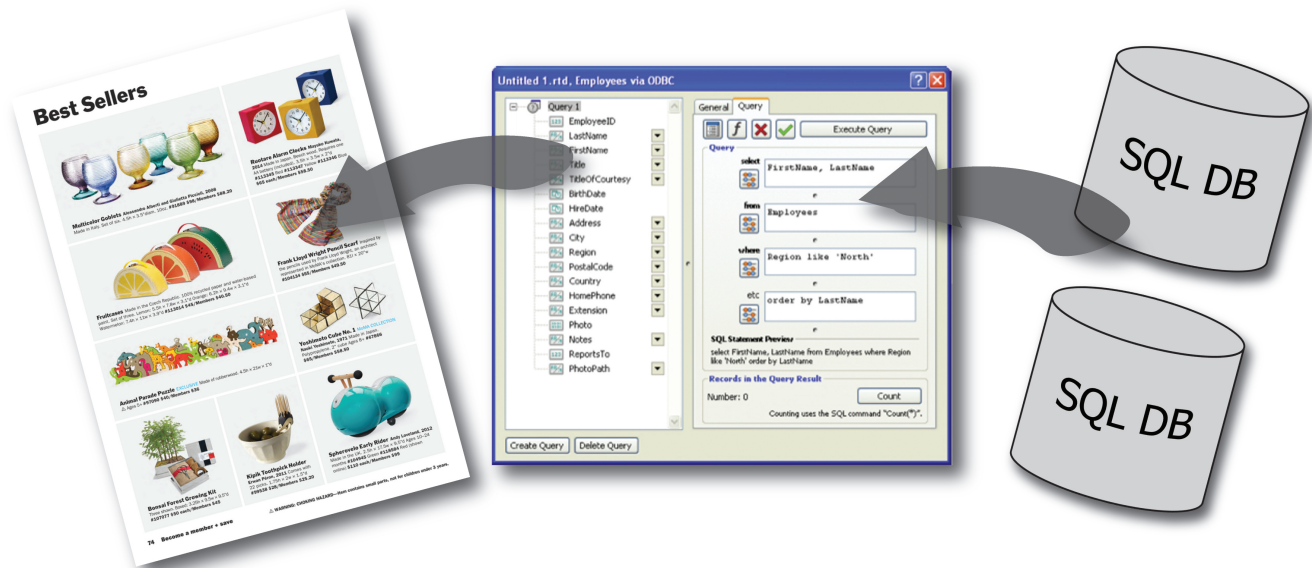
Best Sellers

Multicolor Goblets Alessandro Alberti and Giulietta Piccioli. 2009 Made in Italy. Set of six. #81882 $95/Members $85.50

Rostere Alarm Clocks Masako Kawada. 2014 Made in Japan. #113245 $55 each/Members $49.50

Frank Lloyd Wright Pencil Scarf #104124 $50/Members $45

Fruitcases Made in the Czech Republic. #113814 $45/Members $40.50

Yoshimoto Cube No. 1 Naoki Yoshimoto. 1971 #87806 $45/Members $40.50

Animal Parade Puzzle #97080 $40/Members $36

Bonsai Forest Growing Kit #107977 $50 each/Members $45

Kipik Toothpick Holder #99518 $25/Members $22.50

Spherovelo Early Rider #116945 $110 each/Members $99

74 Become a member + save

WARNING: CHOKING HAZARD—Has contain small parts. Not for children under 3 years.

Untitled 1.rtd, Employees via ODBC

Query 1
EmployeeID
LastName
FirstName
Title
TitleOfCourtesy
BirthDate
HireDate
Address
City
Region
PostalCode
Country
HomePhone
Extension
Photo
Notes
ReportsTo
PhotoPath

Create Query
Delete Query

General
Query

Execute Query

Query
select
FirstName, LastName
from
Employees
where
Region like 'North'
etc
order by LastName

SQL Statement Preview
select FirstName, LastName from Employees where Region like 'North' order by LastName

Records in the Query Result
Number: 0
Count
Counting uses the SQL command "Count(*)".

SQL DB

SQL DB